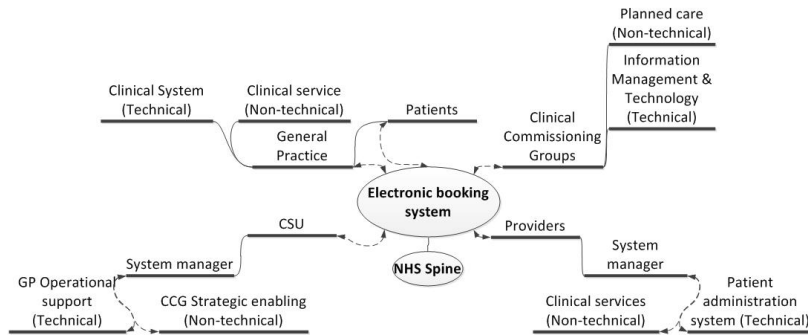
Planned care (Non-technical)

Information Management & Technology (Technical)

Clinical System (Technical)

Clinical service (Non-technical)

Patients

Clinical Commissioning Groups

General Practice

Electronic booking system

NHS Spine

CSU

Providers

System manager

System manager

GP Operational support (Technical)

CCG Strategic enabling (Non-technical)

Clinical services (Non-technical)

Patient administration system (Technical)